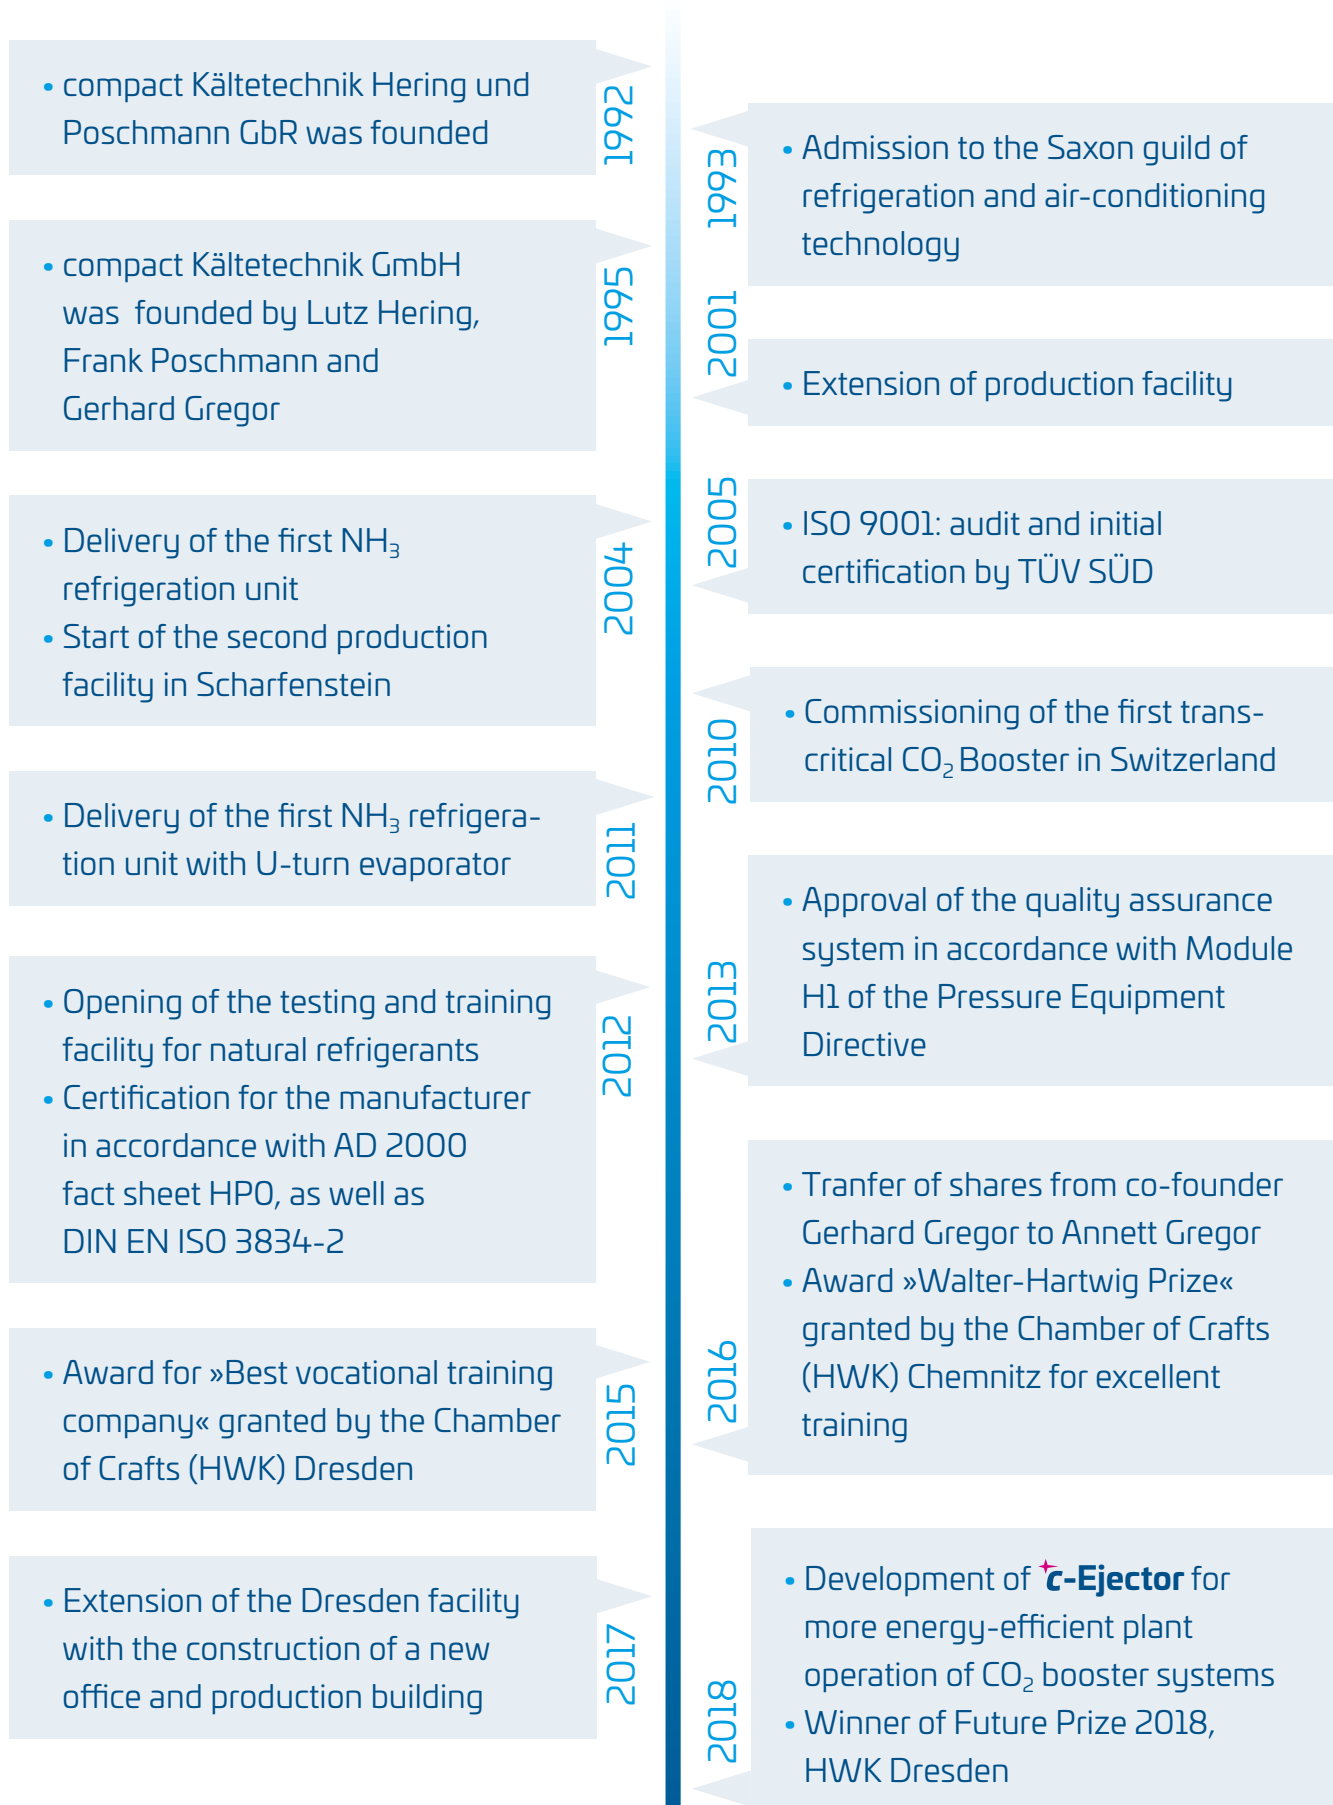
• compact Kältetechnik Hering und Poschmann GbR was founded

1992

1993

• Admission to the Saxon guild of refrigeration and air-conditioning technology

• compact Kältetechnik GmbH was founded by Lutz Hering, Frank Poschmann and Gerhard Gregor

1995

2001

• Extension of production facility

2005

• ISO 9001: audit and initial certification by TÜV SÜD

• Delivery of the first $NH_3$ refrigeration unit
• Start of the second production facility in Scharfenstein

2004

2010

• Commissioning of the first transcritical $CO_2$ Booster in Switzerland

• Delivery of the first $NH_3$ refrigeration unit with U-turn evaporator

2011

2013

• Approval of the quality assurance system in accordance with Module H1 of the Pressure Equipment Directive

• Opening of the testing and training facility for natural refrigerants
• Certification for the manufacturer in accordance with AD 2000 fact sheet HP0, as well as DIN EN ISO 3834-2

2012

2016

• Tranfer of shares from co-founder Gerhard Gregor to Annett Gregor
• Award »Walter-Hartwig Prize« granted by the Chamber of Crafts (HWK) Chemnitz for excellent training

• Award for »Best vocational training company« granted by the Chamber of Crafts (HWK) Dresden

2015

• Extension of the Dresden facility with the construction of a new office and production building

2017

2018

• Development of c-Ejector for more energy-efficient plant operation of $CO_2$ booster systems
• Winner of Future Prize 2018, HWK Dresden